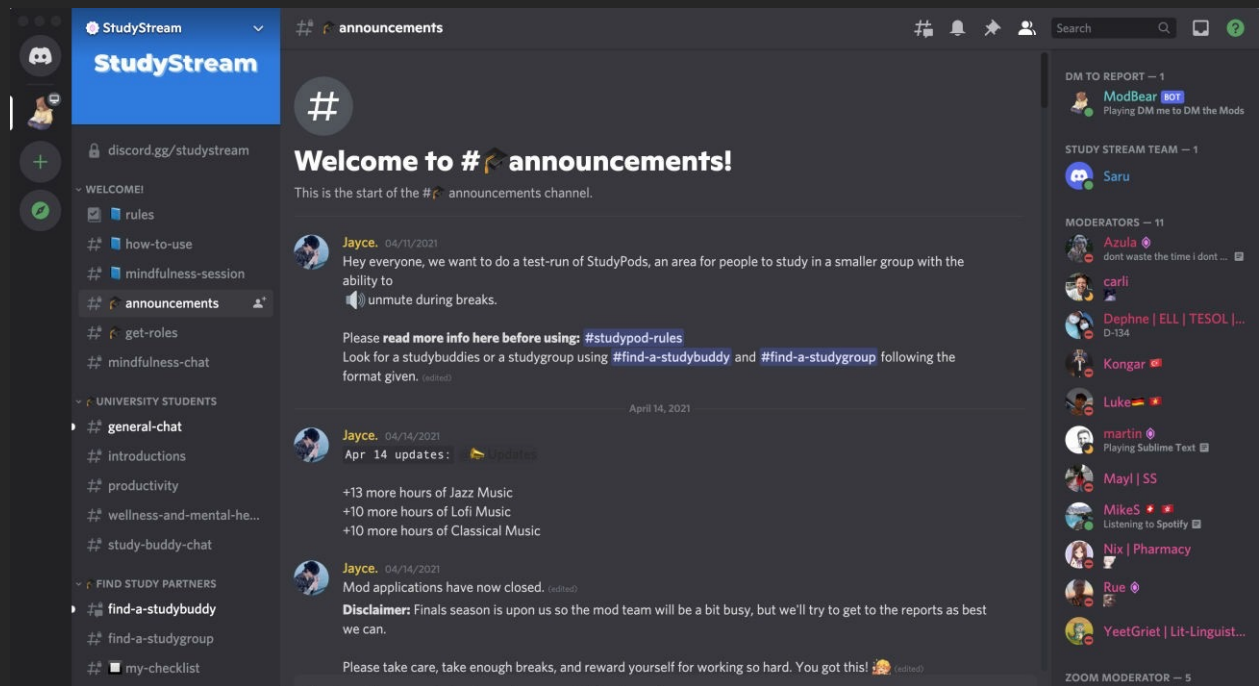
StudyStream

StudyStream

discord.gg/studystream

WELCOME!

rules

how-to-use

mindfulness-session

announcements

get-roles

mindfulness-chat

UNIVERSITY STUDENTS

general-chat

introductions

productivity

wellness-and-mental-he...

study-buddy-chat

FIND STUDY PARTNERS

find-a-studybuddy

find-a-studygroup

my-checklist

announcements

Search

Welcome to #announcements!

This is the start of the # announcements channel.

Jayce. 04/11/2021
Hey everyone, we want to do a test-run of StudyPods, an area for people to study in a smaller group with the ability to
unmute during breaks.

Please **read more info here before using:** #studypod-rules
Look for a studybuddies or a studygroup using #find-a-studybuddy and #find-a-studygroup following the format given. (edited)

April 14, 2021

Jayce. 04/14/2021
Apr 14 updates: Updates

+13 more hours of Jazz Music
+10 more hours of Lofi Music
+10 more hours of Classical Music

Jayce. 04/14/2021
Mod applications have now closed. (edited)
**Disclaimer:** Finals season is upon us so the mod team will be a bit busy, but we'll try to get to the reports as best we can.

Please take care, take enough breaks, and reward yourself for working so hard. You got this! (edited)

DM TO REPORT — 1

ModBear BOT
Playing DM me to DM the Mods

STUDY STREAM TEAM — 1

Saru

MODERATORS — 11

Azula
dont waste the time i dont ...

carli

Dephne | ELL | TESOL |...
D-134

Kongar

Luke

martin
Playing Sublime Text

Mayl | SS

MikeS
Listening to Spotify

Nix | Pharmacy

Rue

YeetGriet | Lit-Linguist...

ZOOM MODERATOR — 5